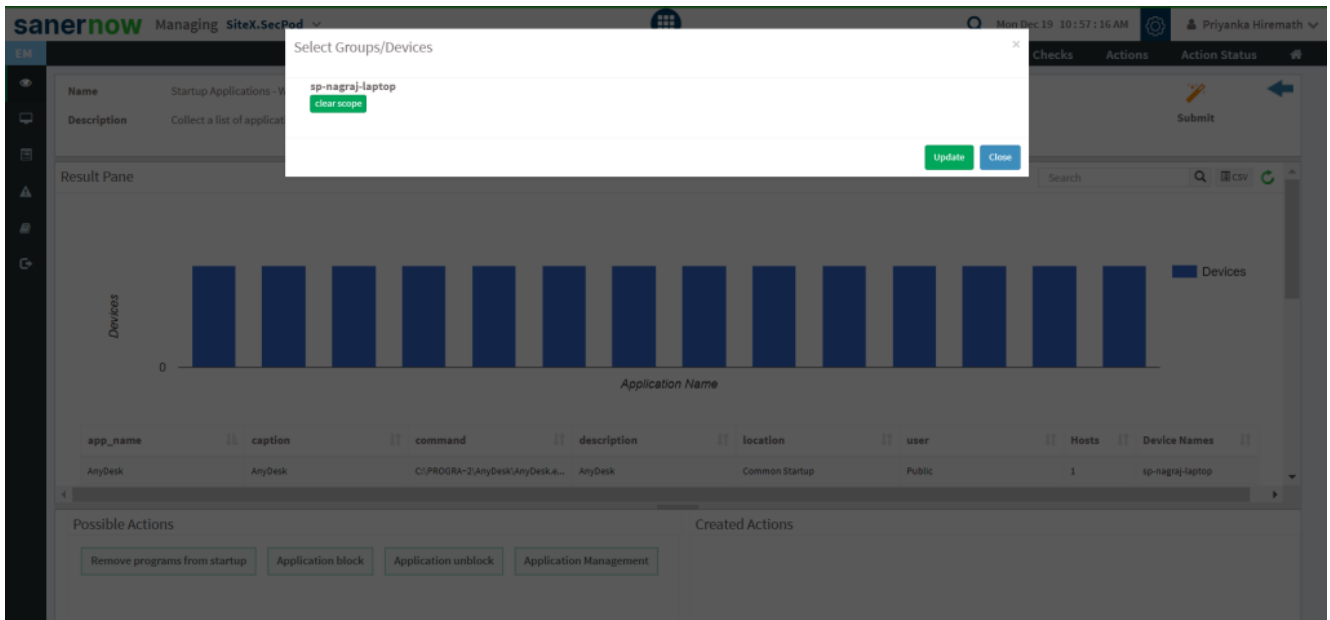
sanernow Managing SiteX.SecPod

Mon Dec 19 10:57:16 AM

Priyanka Hiremath

EM

Checks Actions Action Status

Name Startup Applications - W

Description Collect a list of applicat

Submit

Select Groups/Devices

×

sp-nagraj-laptop

clear scope

Update Close

Result Pane

Search

CSV

Devices

Devices

0

Application Name

| app_name | caption | command | description | location | user | Hosts | Device Names |
|---|---|---|---|---|---|---|---|
| AnyDesk | AnyDesk | C:\PROGRA~2\AnyDesk\AnyDesk.e... | AnyDesk | Common Startup | Public | 1 | sp-nagraj-laptop |

Possible Actions

Remove programs from startup Application block Application unblock Application Management

Created Actions